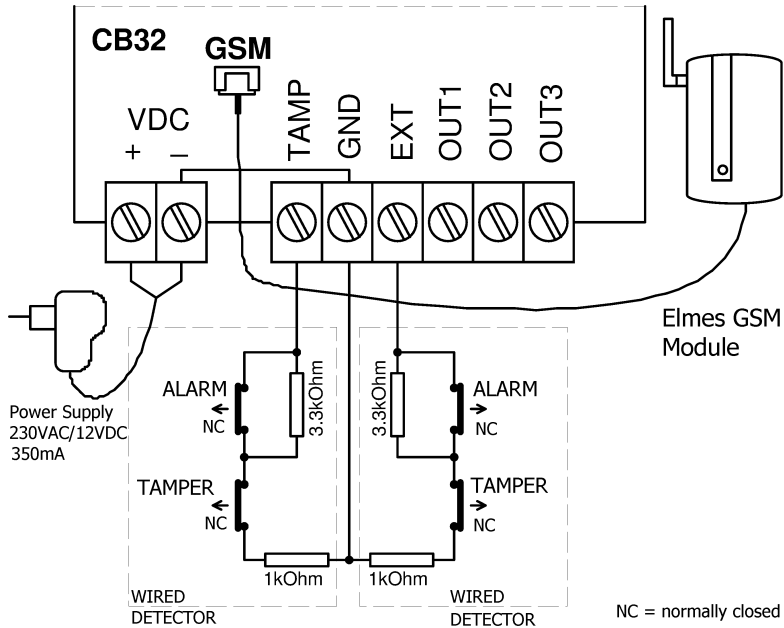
CB32

GSM

VDC
+ –

TAMP GND EXT OUT1 OUT2 OUT3

Elmes GSM Module

Power Supply
230VAC/12VDC
350mA

ALARM
NC

3.3kOhm

TAMPER
NC

1kOhm

WIRED DETECTOR

3.3kOhm

ALARM
NC

TAMPER
NC

1kOhm

WIRED DETECTOR

NC = normally closed